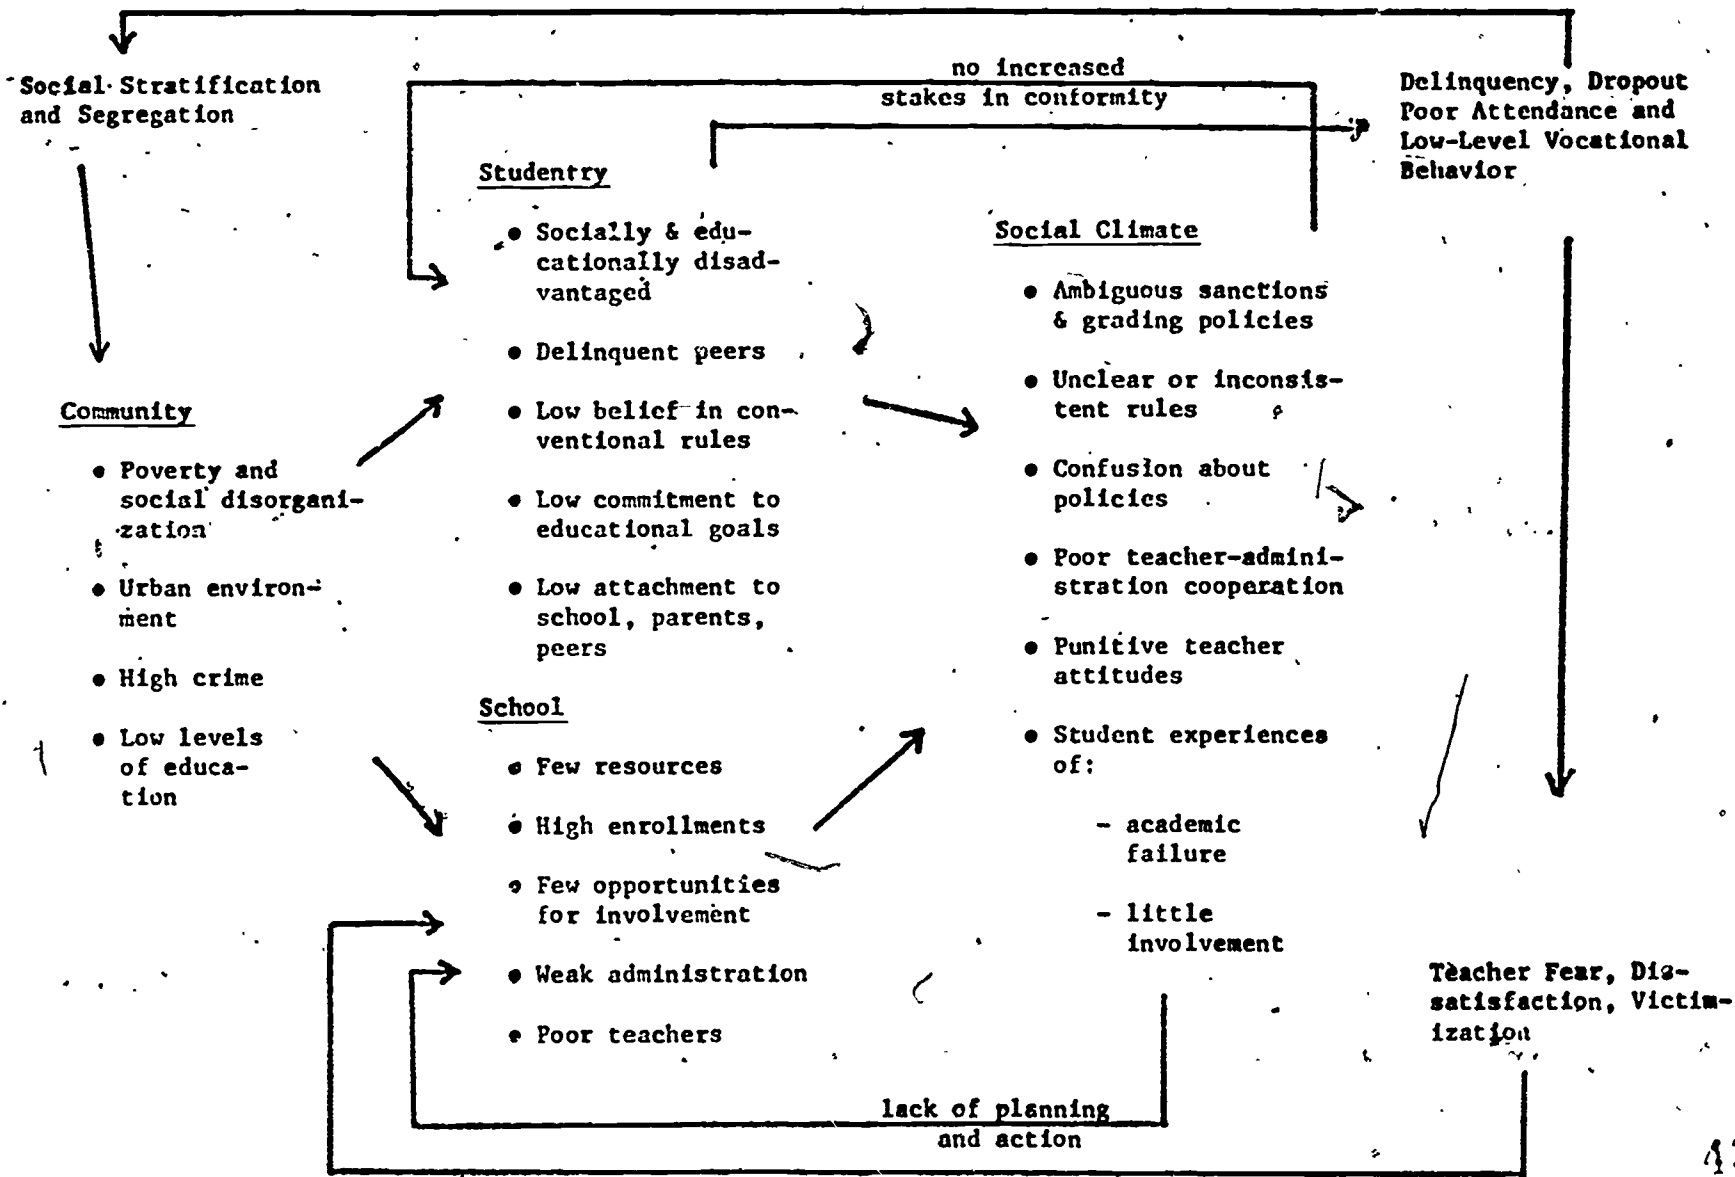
Social Stratification and Segregation

no increased stakes in conformity

Delinquency, Dropout Poor Attendance and Low-Level Vocational Behavior

Studentry

• Socially & educationally disadvantaged

• Delinquent peers

• Low belief in conventional rules

• Low commitment to educational goals

• Low attachment to school, parents, peers

Social Climate

• Ambiguous sanctions & grading policies

• Unclear or inconsistent rules

• Confusion about policies

• Poor teacher-administration cooperation

• Punitive teacher attitudes

• Student experiences of:

- academic failure

- little involvement

Community

• Poverty and social disorganization

• Urban environment

• High crime

• Low levels of education

School

• Few resources

• High enrollments

• Few opportunities for involvement

• Weak administration

• Poor teachers

Teacher Fear, Dissatisfaction, Victimization

lack of planning and action

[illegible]